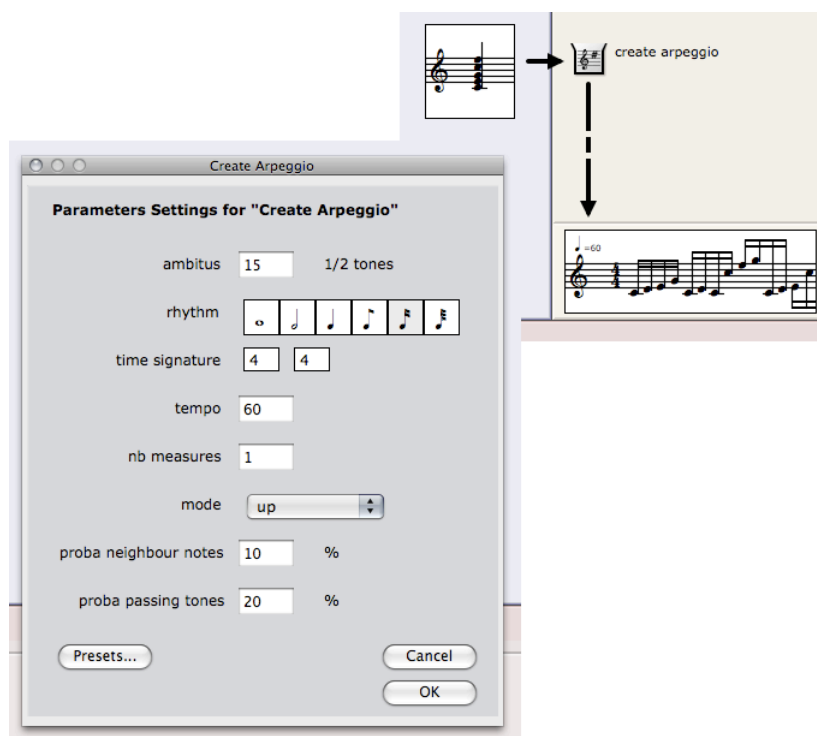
create arpeggio

=60

Create Arpeggio

Parameters Settings for "Create Arpeggio"

ambitus 15 1/2 tones

rhythm

time signature 4 4

tempo 60

nb measures 1

mode up

proba neighbour notes 10 %

proba passing tones 20 %

Presets...

Cancel

OK